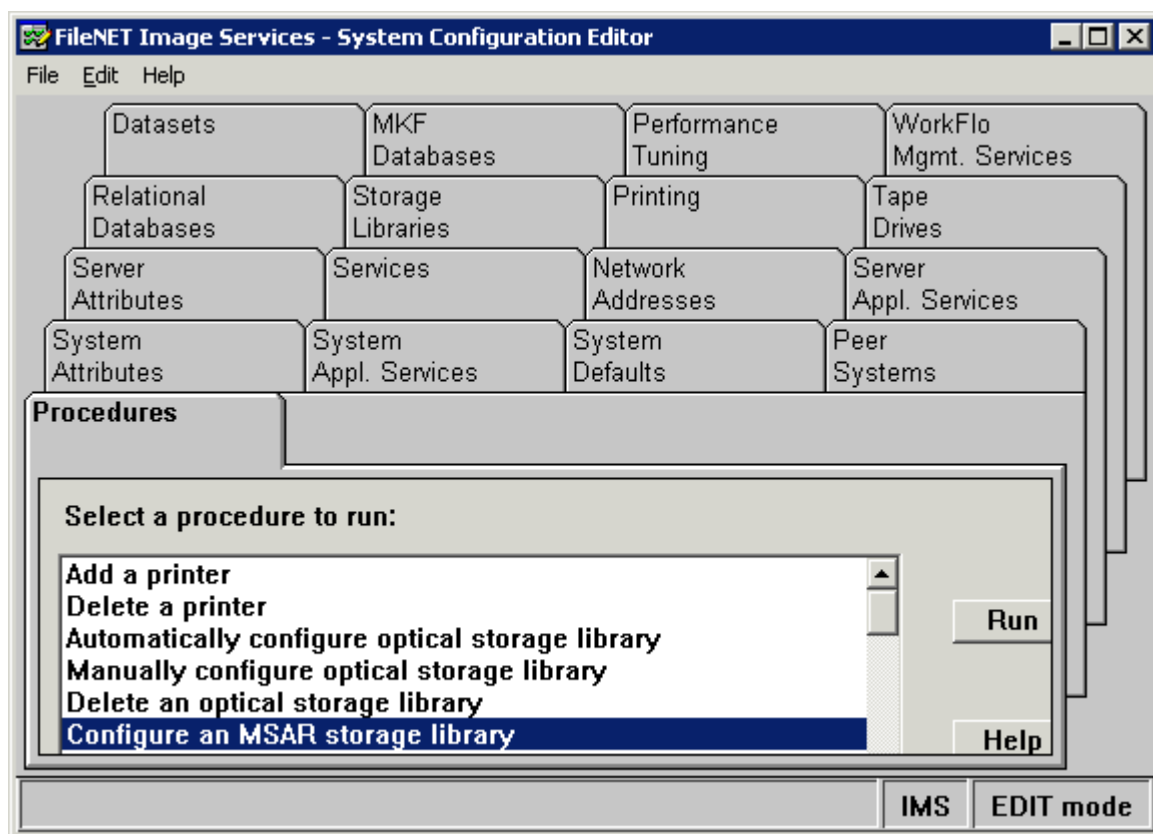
FileNET Image Services - System Configuration Editor

File Edit Help

Datasets
MKF Databases
Performance Tuning
WorkFlo Mgmt. Services
Relational Databases
Storage Libraries
Printing
Tape Drives
Server Attributes
Services
Network Addresses
Server Appl. Services
System Attributes
System Appl. Services
System Defaults
Peer Systems
Procedures

Select a procedure to run:

Add a printer
Delete a printer
Automatically configure optical storage library
Manually configure optical storage library
Delete an optical storage library
Configure an MSAR storage library

Run

Help

IMS
EDIT mode